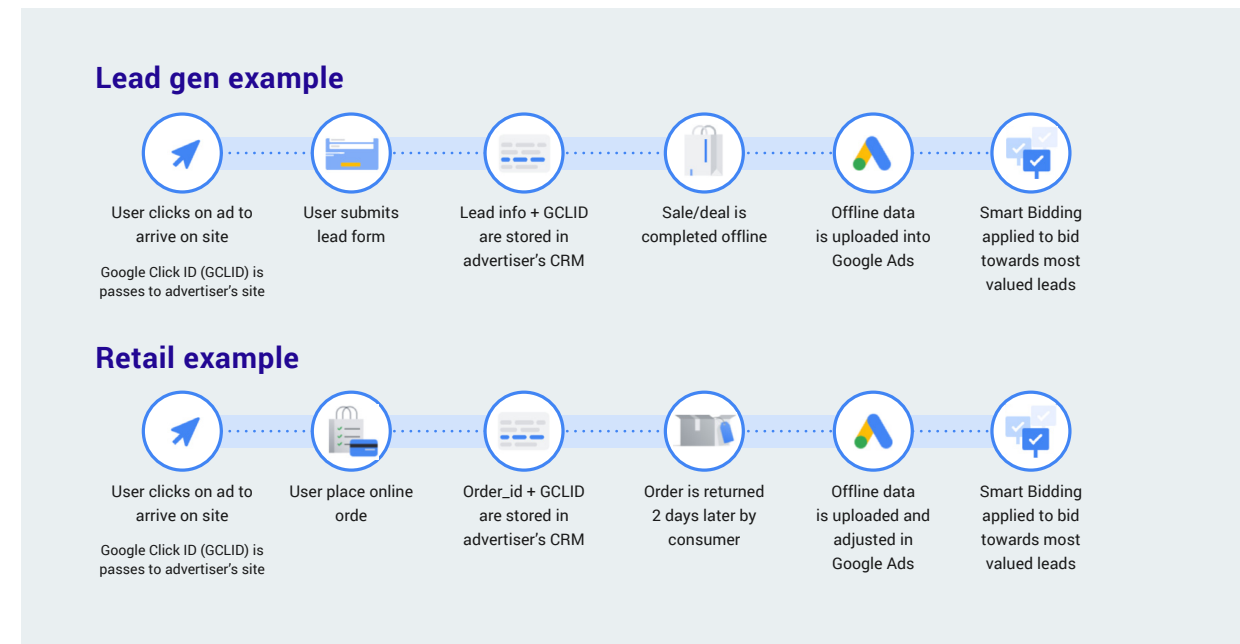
Lead gen example

User clicks on ad to arrive on site

Google Click ID (GCLID) is passes to advertiser's site

User submits lead form

Lead info + GCLID are stored in advertiser's CRM

Sale/deal is completed offline

Offline data is uploaded into Google Ads

Smart Bidding applied to bid towards most valued leads

Retail example

User clicks on ad to arrive on site

Google Click ID (GCLID) is passes to advertiser's site

User place online orde

Order_id + GCLID are stored in advertiser's CRM

Order is returned 2 days later by consumer

Offline data is uploaded and adjusted in Google Ads

Smart Bidding applied to bid towards most valued leads